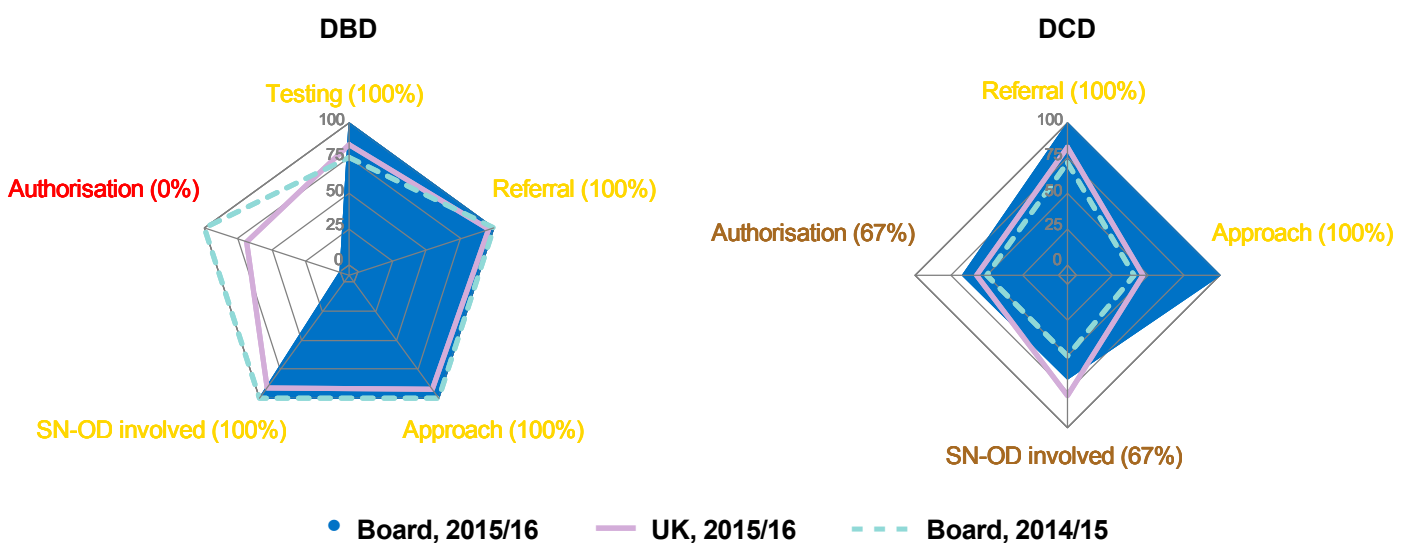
DBD

Testing (100%)

100
75
50
25
0

Authorisation (0%)

Referral (100%)

SN-OD involved (100%)

Approach (100%)

DCD

Referral (100%)

100
75
50
25
0

Authorisation (67%)

Approach (100%)

SN-OD involved (67%)

Board, 2015/16 UK, 2015/16 Board, 2014/15